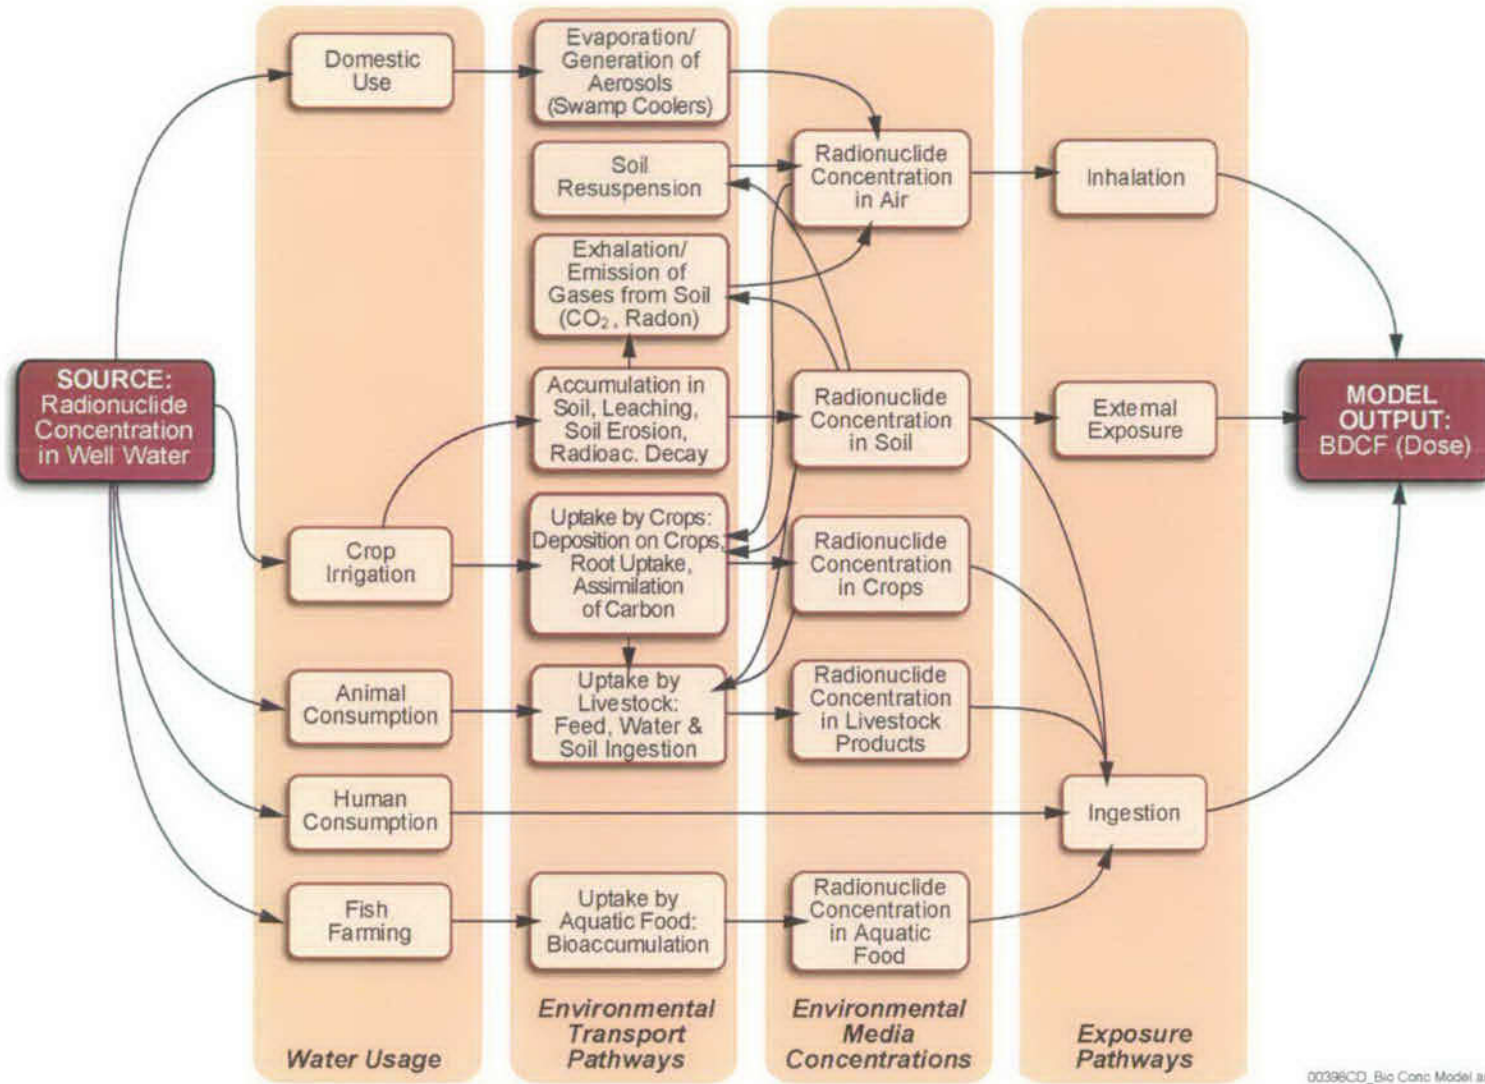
SOURCE: Radionuclide Concentration in Well Water

Domestic Use

Crop Irrigation

Animal Consumption

Human Consumption

Fish Farming

Water Usage

Evaporation/ Generation of Aerosols (Swamp Coolers)

Soil Resuspension

Exhalation/ Emission of Gases from Soil ($CO_2$, Radon)

Accumulation in Soil, Leaching, Soil Erosion, Radioac. Decay

Uptake by Crops: Deposition on Crops, Root Uptake, Assimilation of Carbon

Uptake by Livestock: Feed, Water & Soil Ingestion

Uptake by Aquatic Food: Bioaccumulation

Environmental Transport Pathways

Radionuclide Concentration in Air

Radionuclide Concentration in Soil

Radionuclide Concentration in Crops

Radionuclide Concentration in Livestock Products

Radionuclide Concentration in Aquatic Food

Environmental Media Concentrations

Inhalation

External Exposure

Ingestion

Exposure Pathways

MODEL OUTPUT: BDCF (Dose)

00398CD_Bio Conc Model.a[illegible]